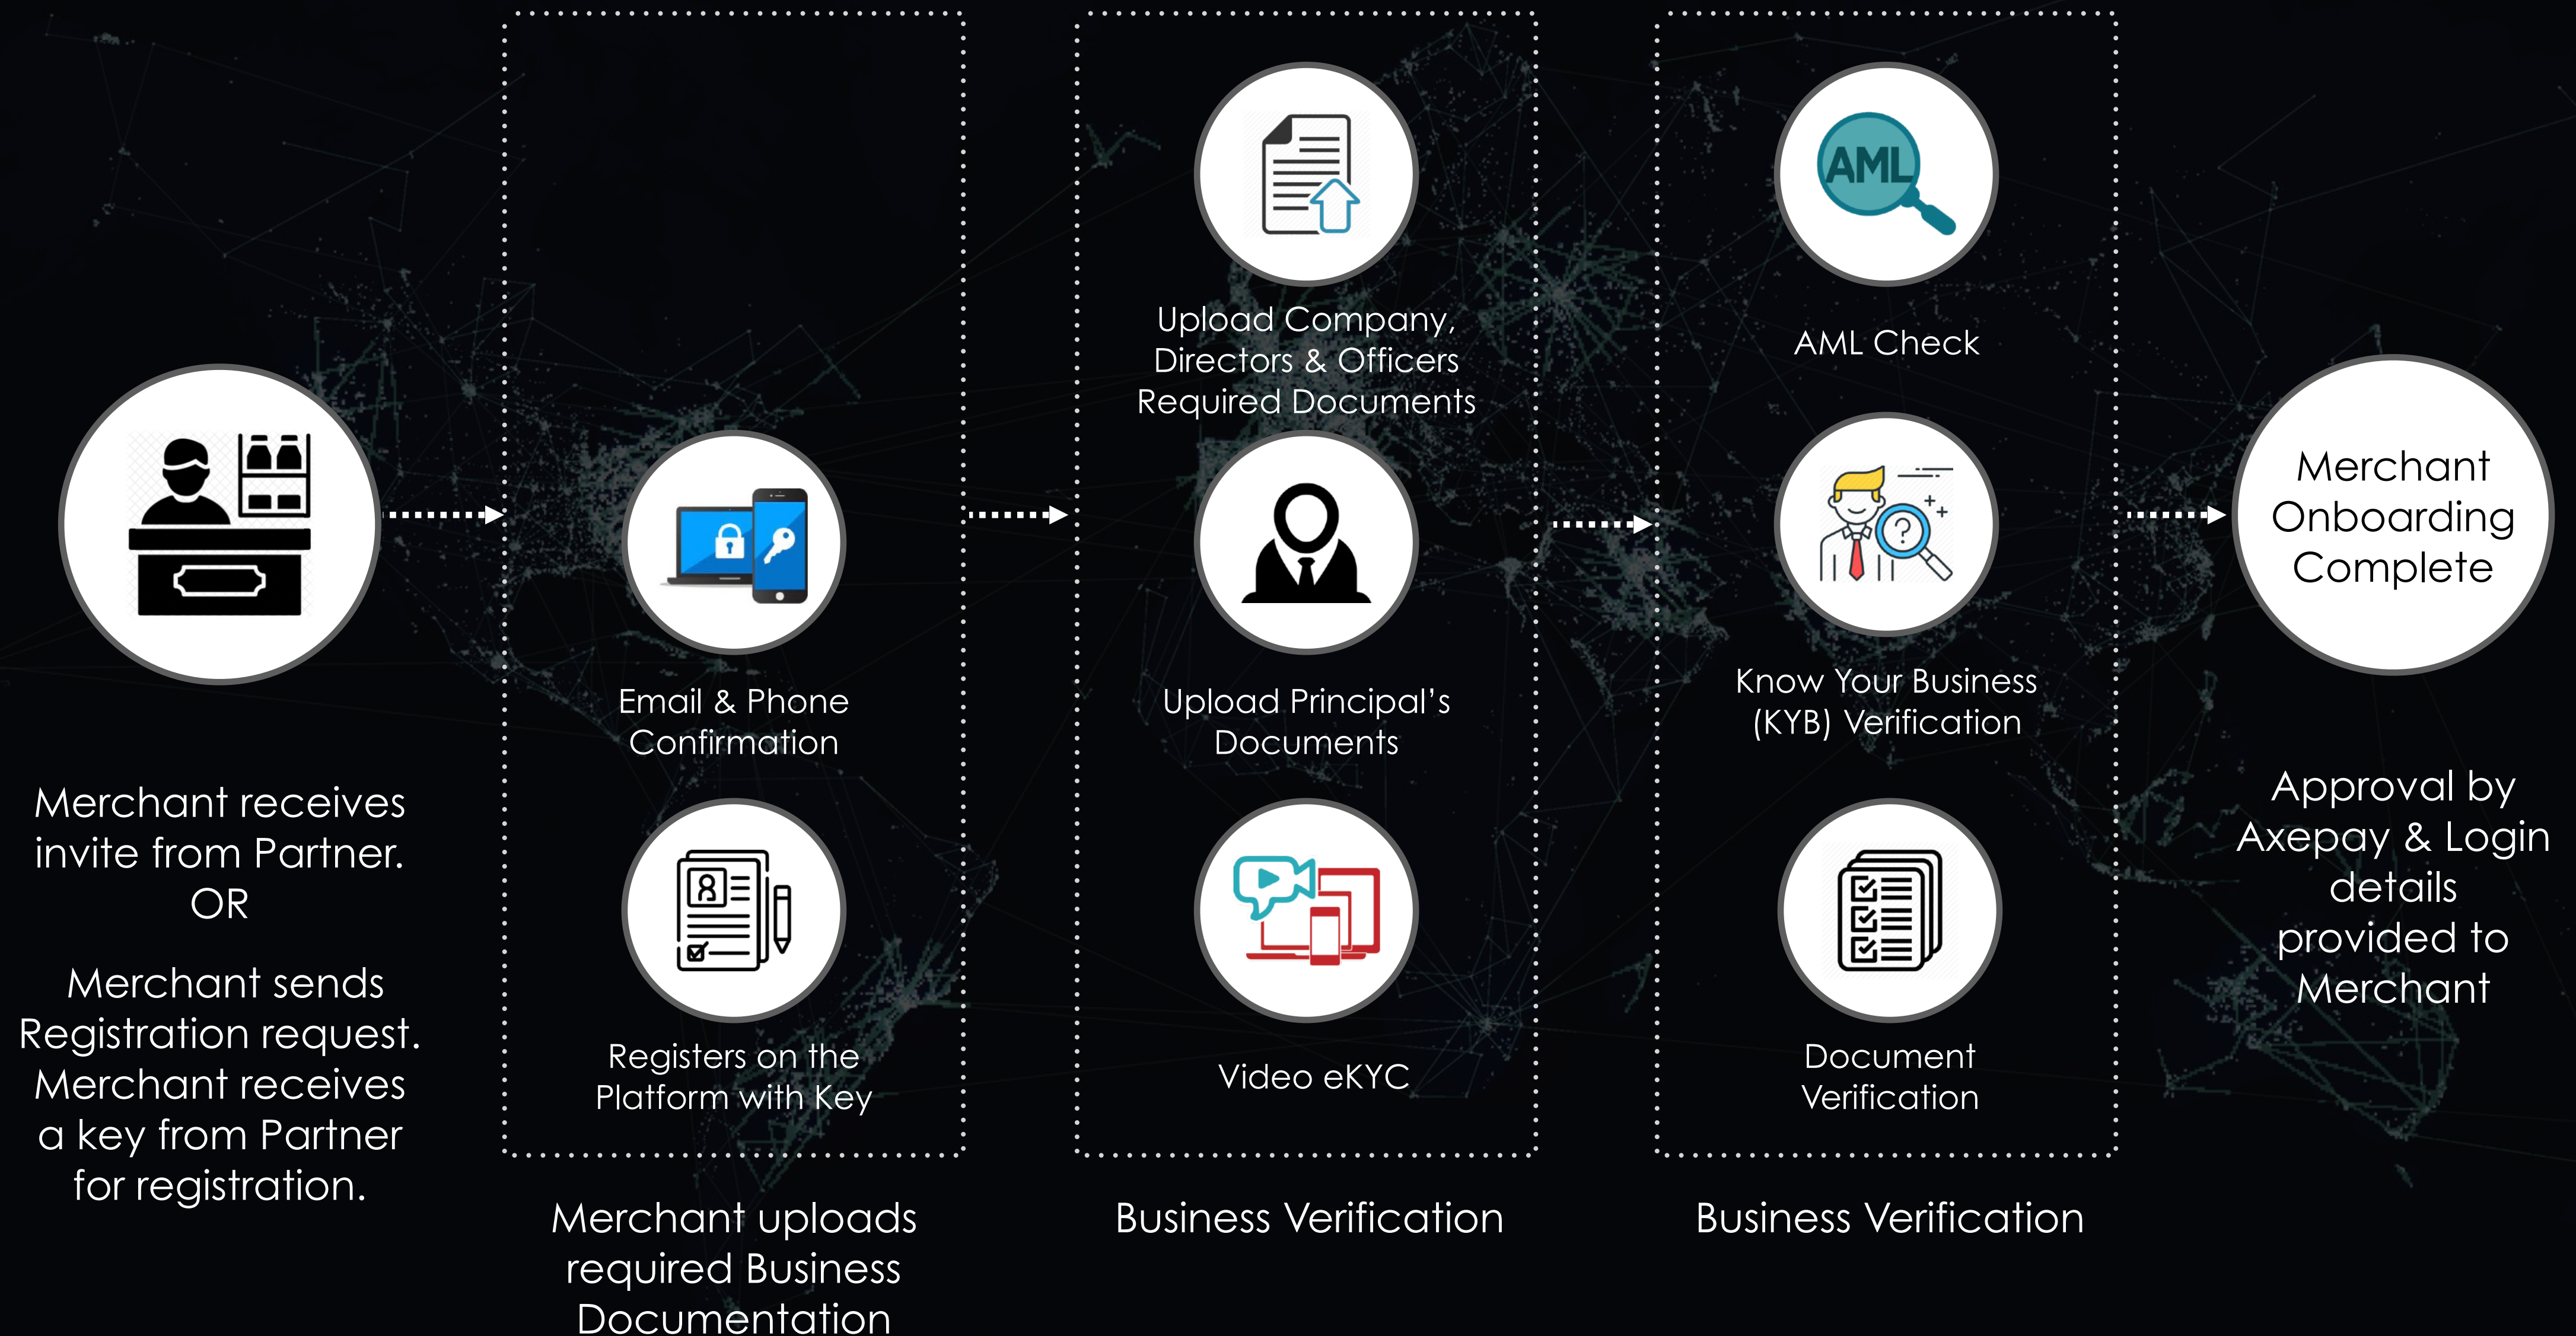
Merchant receives invite from Partner.
OR

Merchant sends Registration request. Merchant receives a key from Partner for registration.

Email & Phone Confirmation

Registers on the Platform with Key

Merchant uploads required Business Documentation

Upload Company, Directors & Officers Required Documents

Upload Principal's Documents

Video eKYC

Business Verification

AML

AML Check

Know Your Business (KYB) Verification

Document Verification

Business Verification

Merchant Onboarding Complete

Approval by Axepay & Login details provided to Merchant